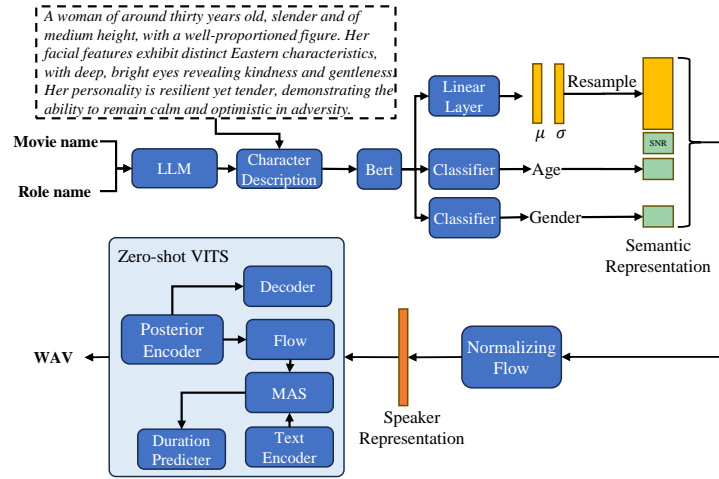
A woman of around thirty years old, slender and of medium height, with a well-proportioned figure. Her facial features exhibit distinct Eastern characteristics, with deep, bright eyes revealing kindness and gentleness. Her personality is resilient yet tender, demonstrating the ability to remain calm and optimistic in adversity.

Movie name

Role name

LLM

Character Description

Bert

Linear Layer

$\mu$ $\sigma$

Resample

SNR

Classifier

Age

Classifier

Gender

Semantic Representation

Zero-shot VITS

Decoder

Posterior Encoder

Flow

MAS

Duration Predicter

Text Encoder

WAV

Speaker Representation

Normalizing Flow